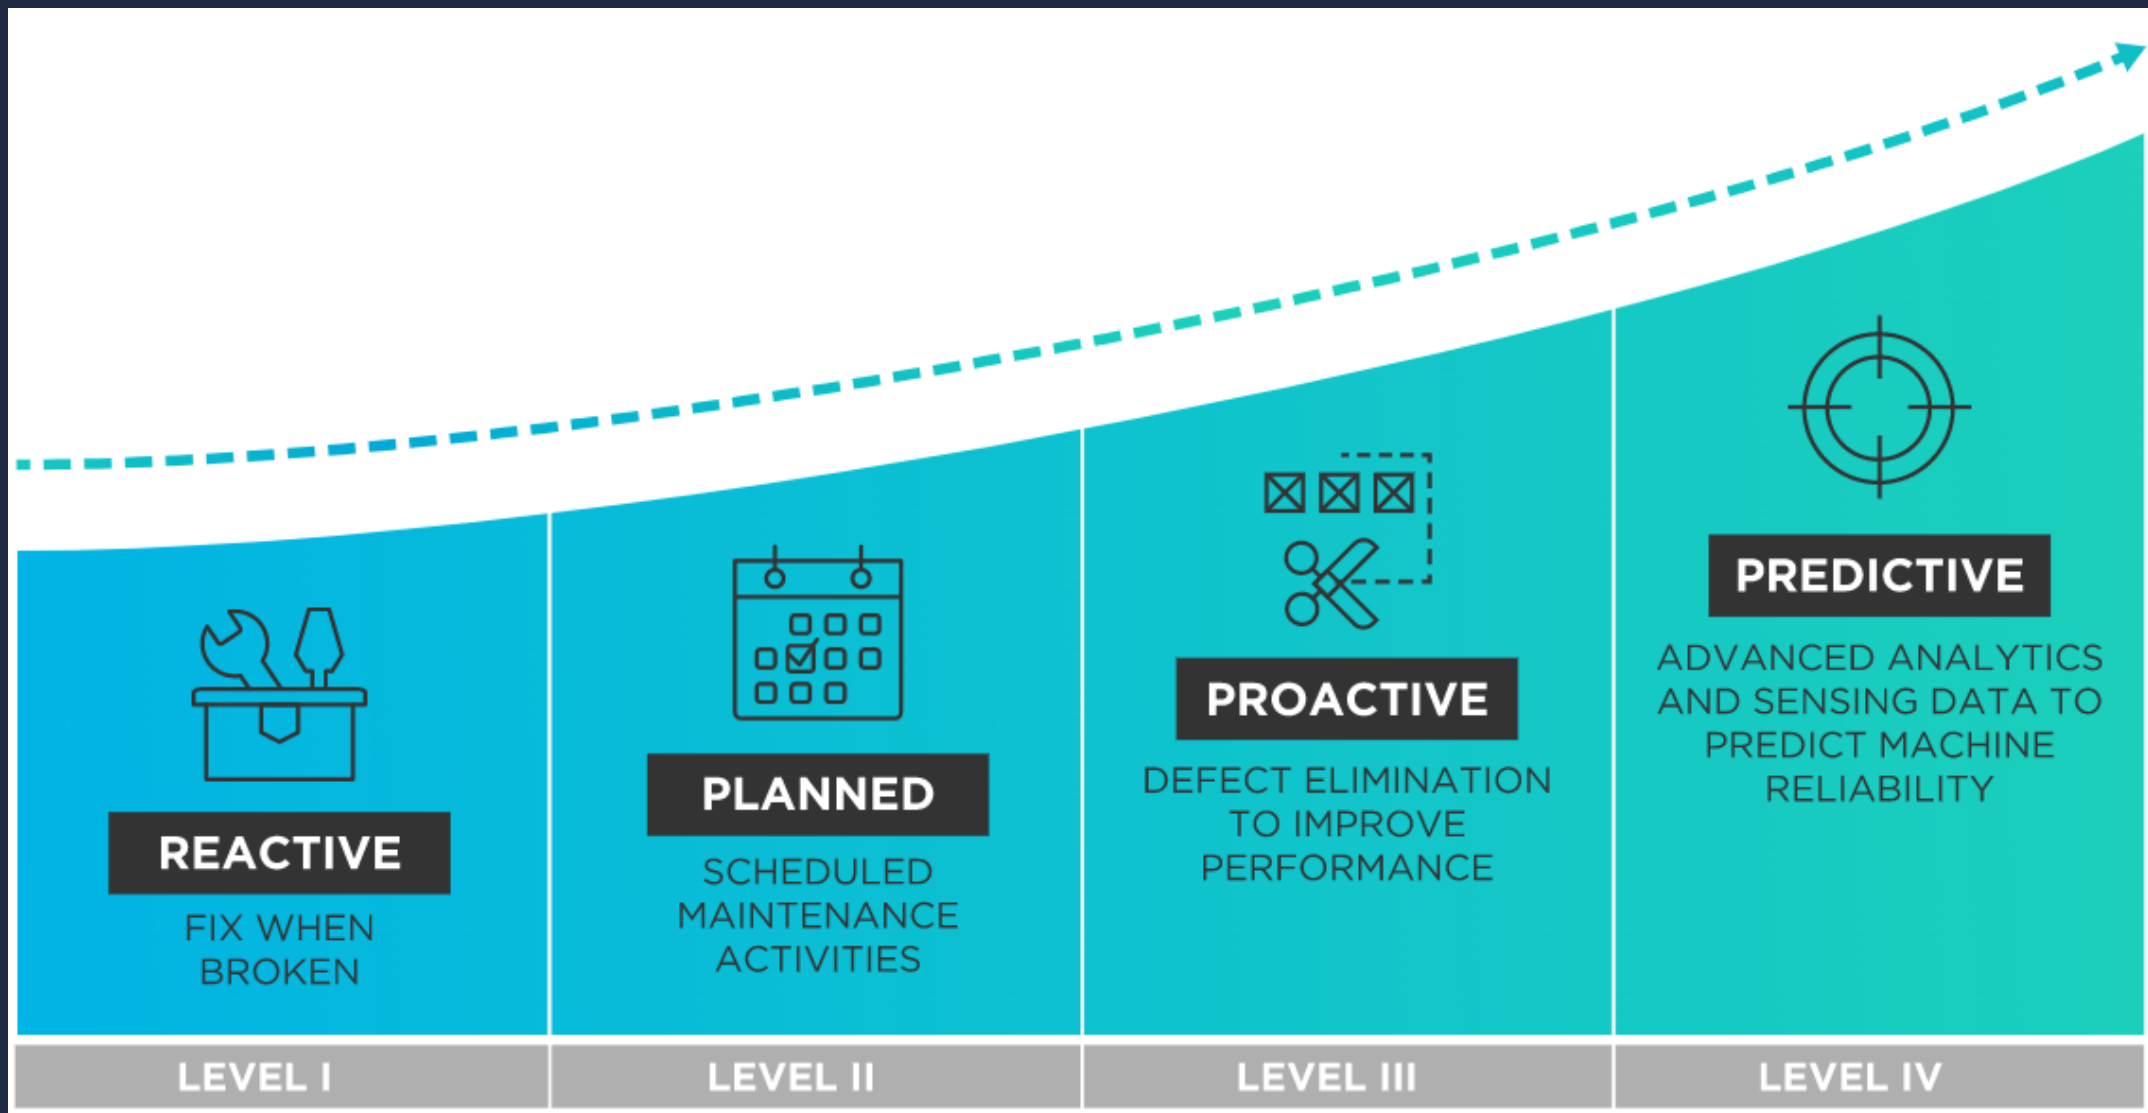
REACTIVE

FIX WHEN BROKEN

PLANNED

SCHEDULED MAINTENANCE ACTIVITIES

PROACTIVE

DEFECT ELIMINATION TO IMPROVE PERFORMANCE

PREDICTIVE

ADVANCED ANALYTICS AND SENSING DATA TO PREDICT MACHINE RELIABILITY

| LEVEL I | LEVEL II | LEVEL III | LEVEL IV |
|---|---|---|---|